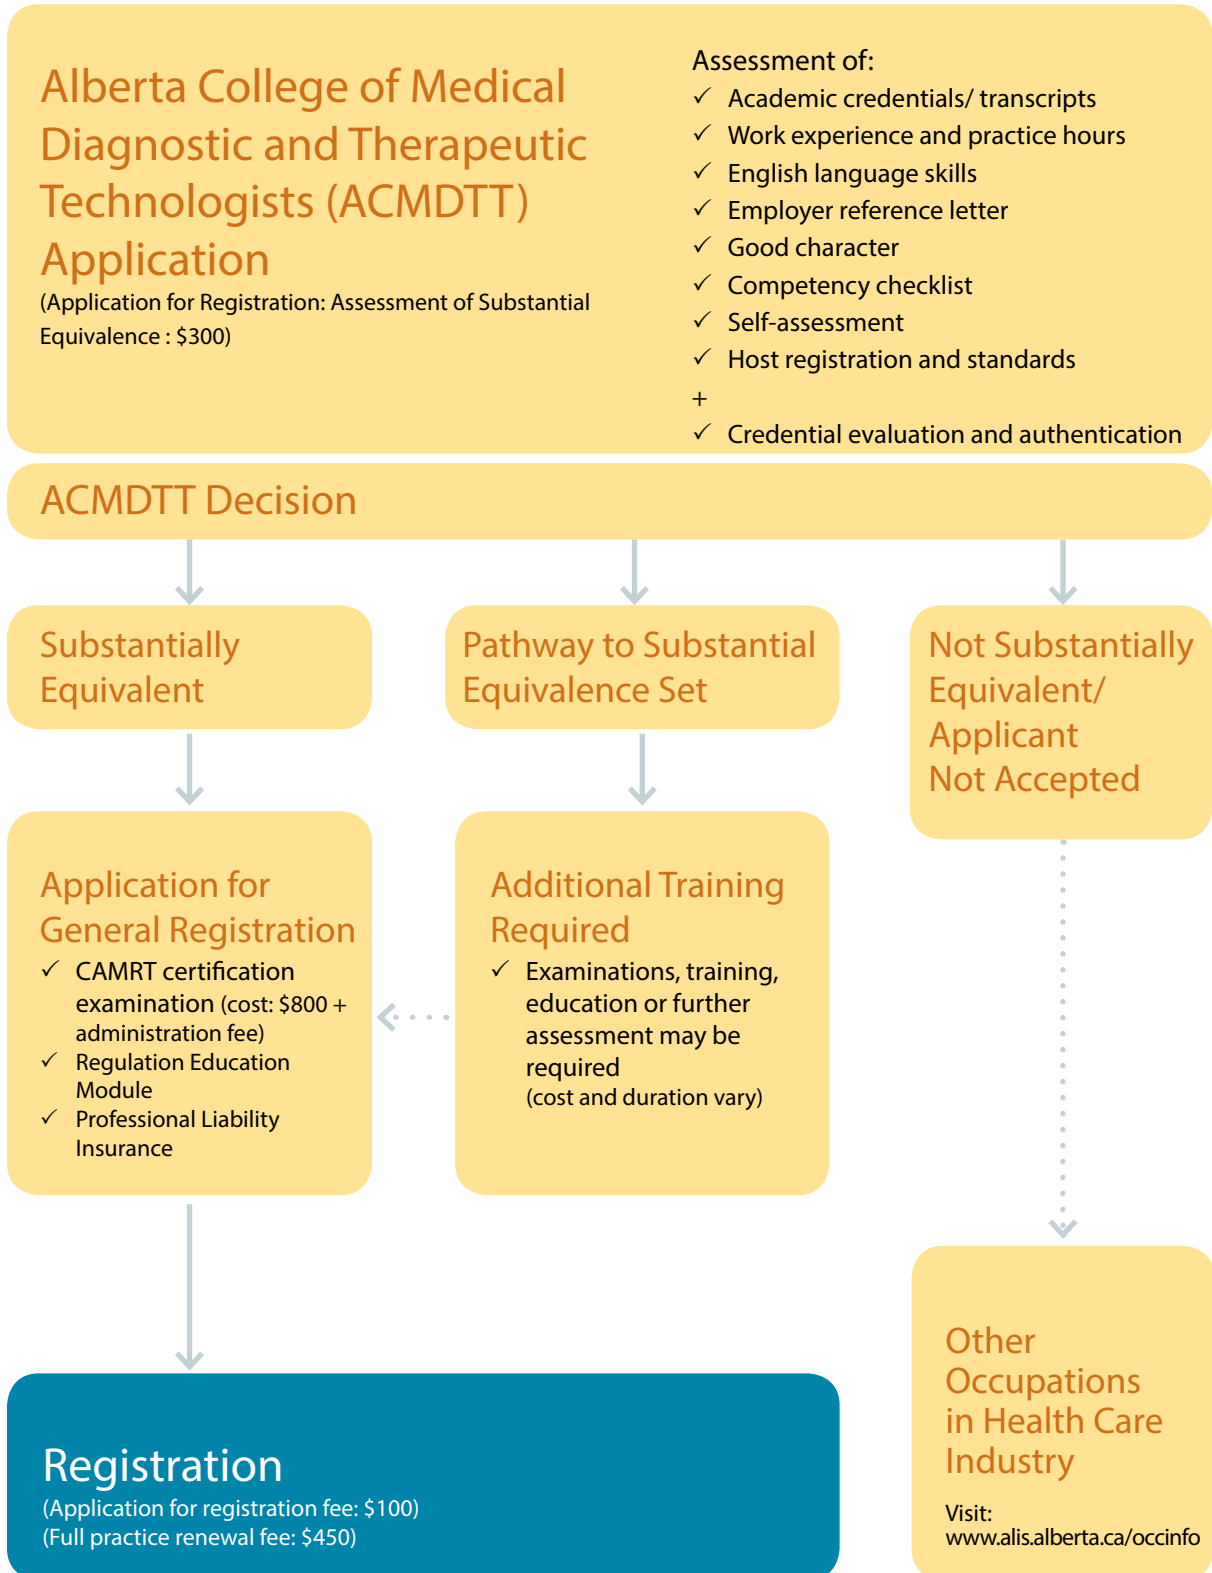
Alberta College of Medical Diagnostic and Therapeutic Technologists (ACMDTT) Application
(Application for Registration: Assessment of Substantial Equivalence : $300)

Assessment of:
✓ Academic credentials/ transcripts
✓ Work experience and practice hours
✓ English language skills
✓ Employer reference letter
✓ Good character
✓ Competency checklist
✓ Self-assessment
✓ Host registration and standards
+
✓ Credential evaluation and authentication

ACMDTT Decision

Substantially Equivalent

Pathway to Substantial Equivalence Set

Not Substantially Equivalent/ Applicant Not Accepted

Application for General Registration
✓ CAMRT certification examination (cost: $800 + administration fee)
✓ Regulation Education Module
✓ Professional Liability Insurance

Additional Training Required
✓ Examinations, training, education or further assessment may be required
(cost and duration vary)

Registration
(Application for registration fee: $100)
(Full practice renewal fee: $450)

Other Occupations in Health Care Industry

Visit:
www.alis.alberta.ca/occinfo